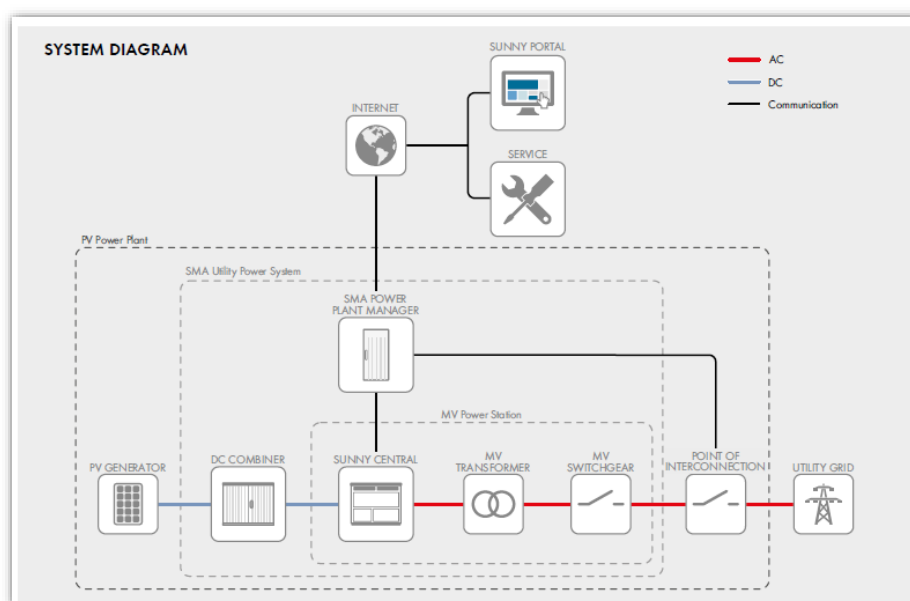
SYSTEM DIAGRAM

SUNNY PORTAL

AC
DC
Communication

INTERNET

SERVICE

PV Power Plant

SMA Utility Power System

SMA POWER PLANT MANAGER

MV Power Station

PV GENERATOR

DC COMBINER

SUNNY CENTRAL

MV TRANSFORMER

MV SWITCHGEAR

POINT OF INTERCONNECTION

UTILITY GRID